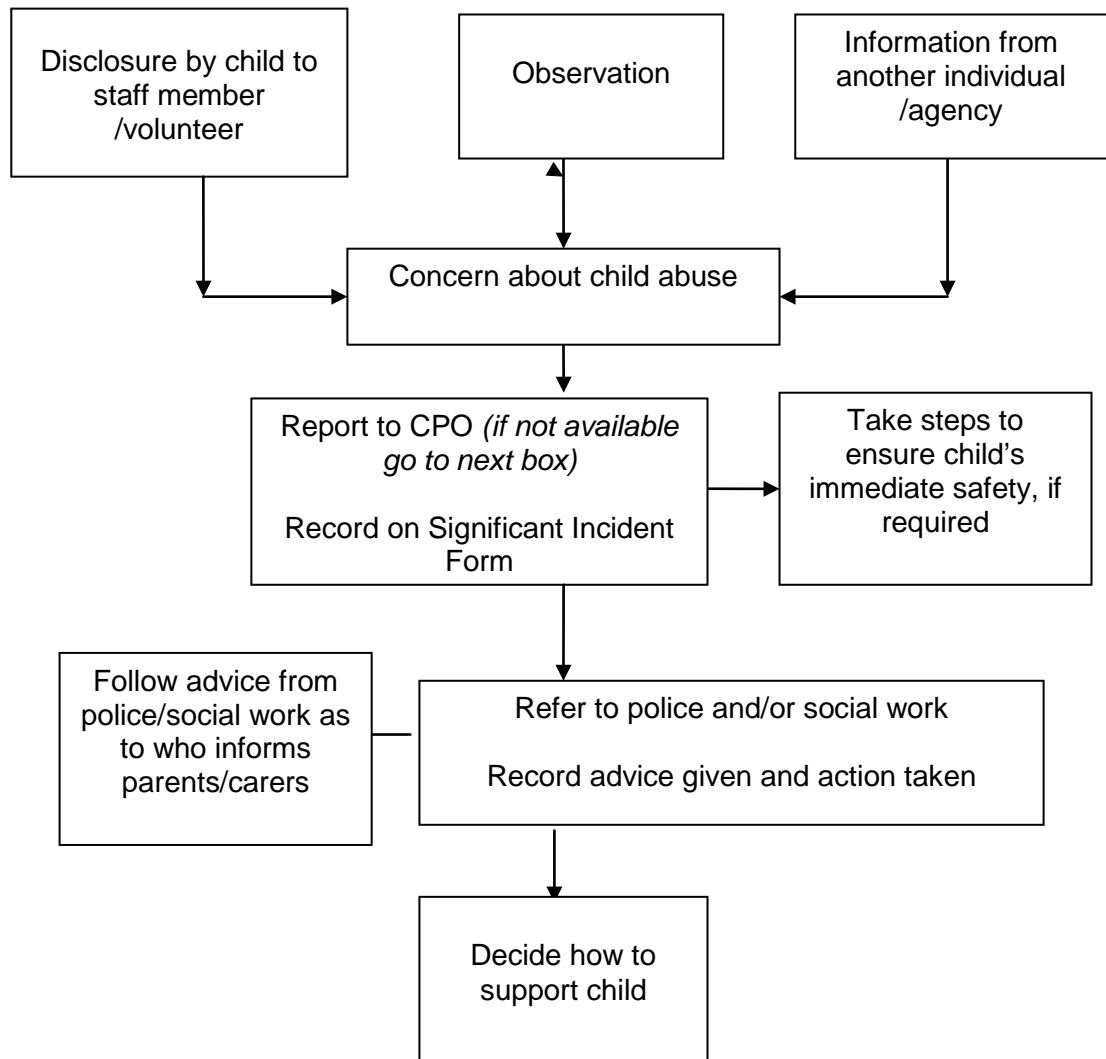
Disclosure by child to staff member /volunteer

Observation

Information from another individual /agency

Concern about child abuse

Report to CPO *(if not available go to next box)*

Record on Significant Incident Form

Take steps to ensure child's immediate safety, if required

Follow advice from police/social work as to who informs parents/carers

Refer to police and/or social work

Record advice given and action taken

Decide how to support child